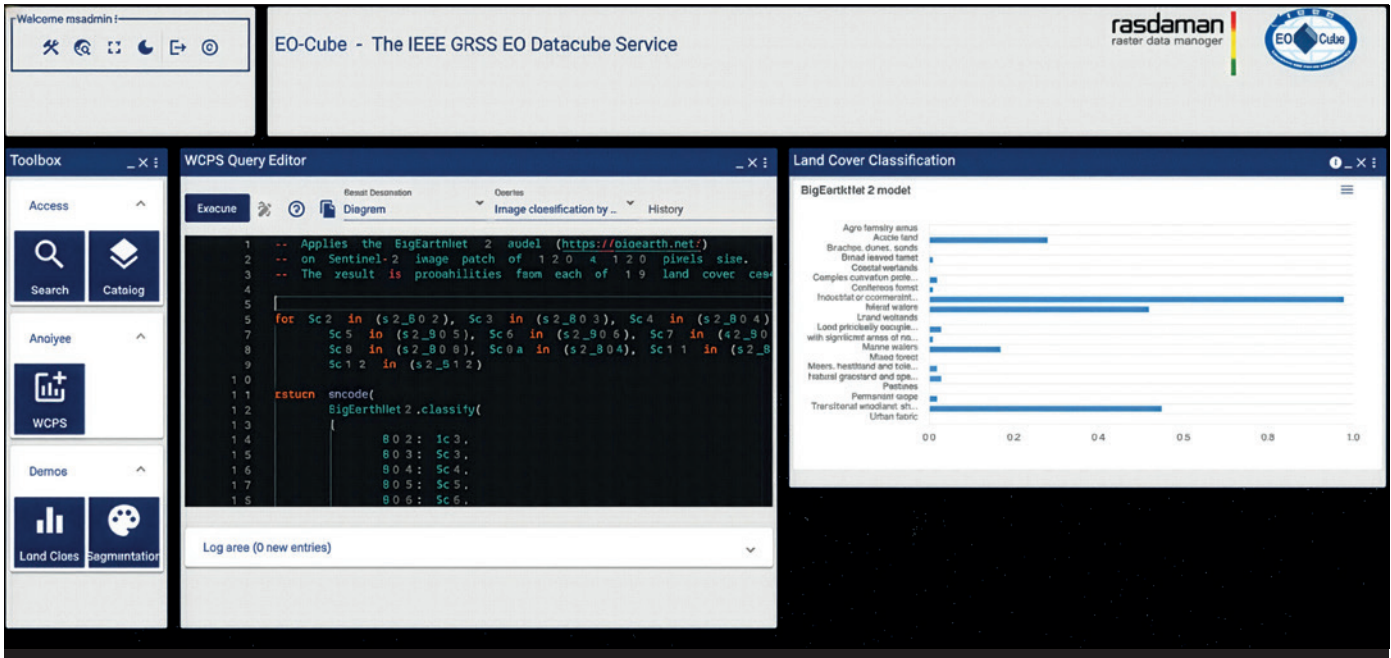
Welcome msadmin !

EO-Cube - The IEEE GRSS EO Datacube Service

rasdaman
raster data manager

EO Cube

Toolbox _ × ⋮

Access ^

Search Catalog

Anoiyee ^

WCPS

Demos ^

Land Cloes Sagmentation

WCPS Query Editor _ × ⋮

Execune

Besult Desonation
Diagrem

Oeeries
Image cloesification by ..

History

1 -- Applies the BigEartnNet 2 audel (https://oiqearth.net:)
2 -- on Sentinel-2 image patch of 120 4 120 pixels sise.
3 -- The xesult is proonhilities fsom each of 19 land cover ces
4
5
5 for Sc2 in (s2_B02), Sc3 in (s2_B03), Sc4 in (s2_B04)
7 Sc5 in (s2_905), Sc6 in (s2_906), Sc7 in (42_90
8 Sc8 in (s2_B00), Sc0a in (s2_B04), Sc11 in (s2_8
9 Sc12 in (s2_512)
10
11 rstucn sncode(
12 BigEerthNet2.classify(
13 {
14 B02: 1c3,
15 B03: Sc3,
16 B04: Sc4,
17 B05: Sc5,
15 B06: Sc6,

Log area (0 new entries)

Land Cover Classification _ × ⋮

BigEartkNet 2 modet

Agro famsiry amus
Acicle land
Brachoe, dunes, sonds
Binad leaved tamet
Coostal werlands
Comples cunvatun pirle...
Conlereos forrst
Inductitat or ccomersint...
Merid walore
Lrand woltands
Lond princinaly oacuple...
with signlilcnat areas of ns...
Manne walers
Mixed forect
Meers, hestitand and tole...
Natural gracstand and spe...
Pastines
Permanant oope
Trerstltenal wnodiant sh...
Urban fabric

0.0 0.2 0.4 0.5 0.8 1.0